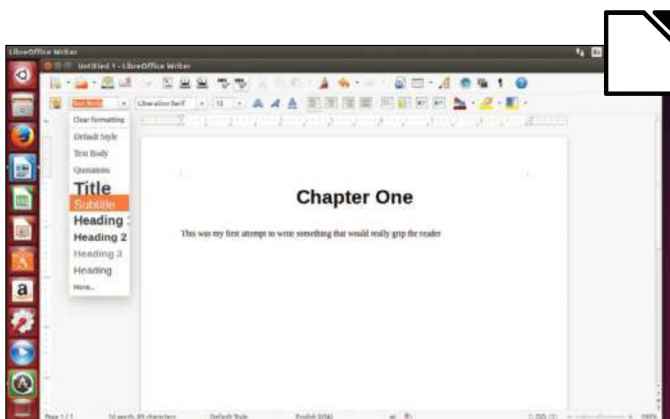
LibreOffice Writer

Untitled 1 - LibreOffice Writer

Text Body

Liberation Serif

12

Clear formatting

Default Style

Text Body

Quotations

Title

Subtitle

Heading 1

Heading 2

Heading 3

Heading

More...

Chapter One

This was my first attempt to write something that would really grip the reader

Page 1 / 1

16 words, 89 characters

Default Style

English (USA)

100%